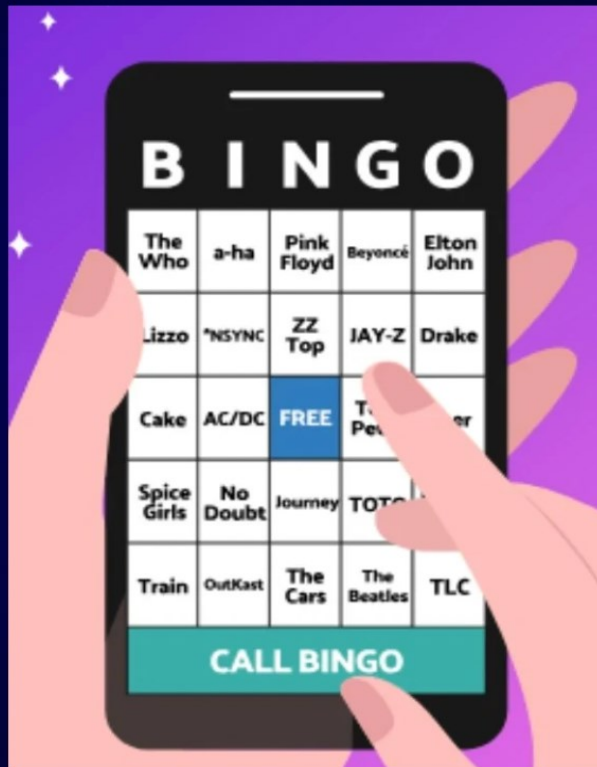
BINGO

| | | | | |
|---|---|---|---|---|
| The Who | a-ha | Pink Floyd | Beyoncé | Elton John |
| Lizzo | *NSYNC | ZZ Top | JAY-Z | Drake |
| Cake | AC/DC | FREE | T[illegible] Pe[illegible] | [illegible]er |
| Spice Girls | No Doubt | Journey | TOT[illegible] | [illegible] |
| Train | OutKast | The Cars | The Beatles | TLC |

CALL BINGO